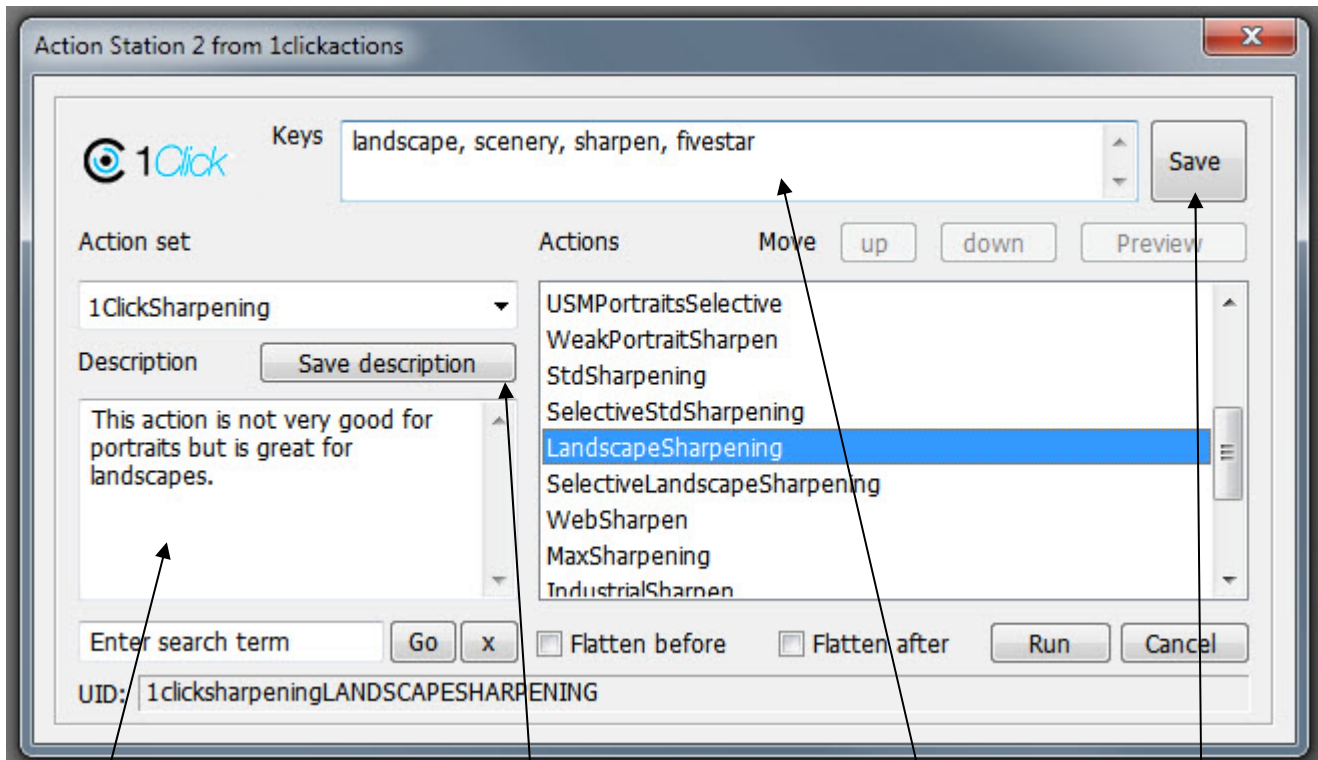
Action Station 2 from 1clickactions

1Click

Keys

landscape, scenery, sharpen, fivestar

Save

Action set

Actions

Move

up

down

Preview

1ClickSharpening

Description

Save description

This action is not very good for portraits but is great for landscapes.

USMPortraitsSelective
WeakPortraitSharpen
StdSharpening
SelectiveStdSharpening
LandscapeSharpening
SelectiveLandscapeSharpening
WebSharpen
MaxSharpening
IndustrialSharpen

Enter search term

Go

x

Flatten before

Flatten after

Run

Cancel

UID: 1clicksharpeningLANDSCAPESHARPENING